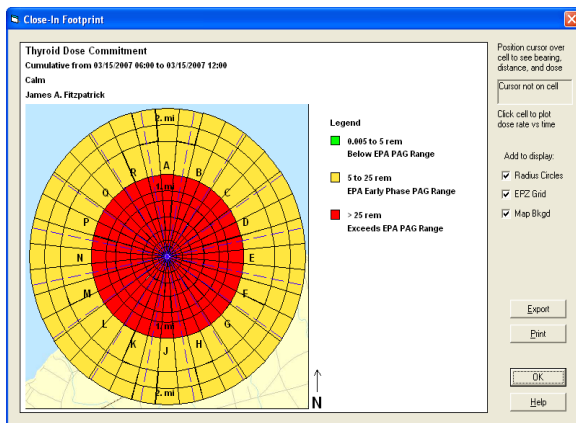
Close-In Footprint

Thyroid Dose Commitment
Cumulative from 03/15/2007 06:00 to 03/15/2007 12:00
Calm
James A. Fitzpatrick

2. mi
A
B
C
D
E
F
G
H
J
K
L
M
N
P
Q
R
1. mi
1. mi
2. mi

N

Legend
0.005 to 5 rem
Below EPA PAG Range
5 to 25 rem
EPA Early Phase PAG Range
> 25 rem
Exceeds EPA PAG Range

Position cursor over cell to see bearing, distance, and dose

Cursor not on cell

Click cell to plot dose rate vs time

Add to display:
Radius Circles
EPZ Grid
Map Bkgd

Export
Print
OK
Help